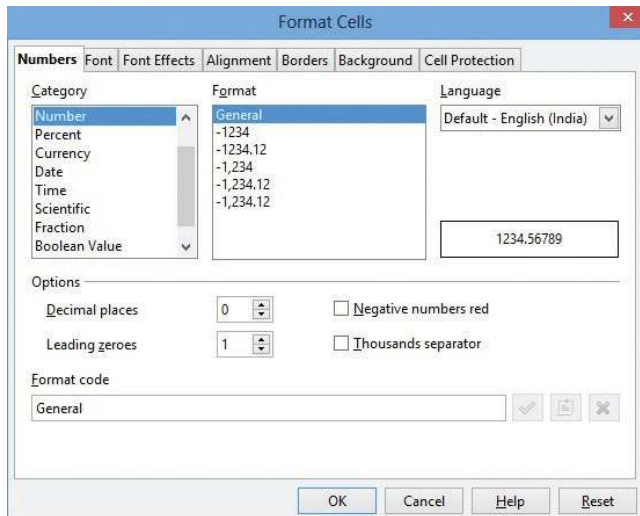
Format Cells

Numbers | Font | Font Effects | Alignment | Borders | Background | Cell Protection

Category
Number
Percent
Currency
Date
Time
Scientific
Fraction
Boolean Value

Format
General
-1234
-1234.12
-1,234
-1,234.12
-1,234.12

Language
Default - English (India)

1234.56789

Options

Decimal places 0

Leading zeroes 1

Negative numbers red

Thousands separator

Format code

General

OK | Cancel | Help | Reset